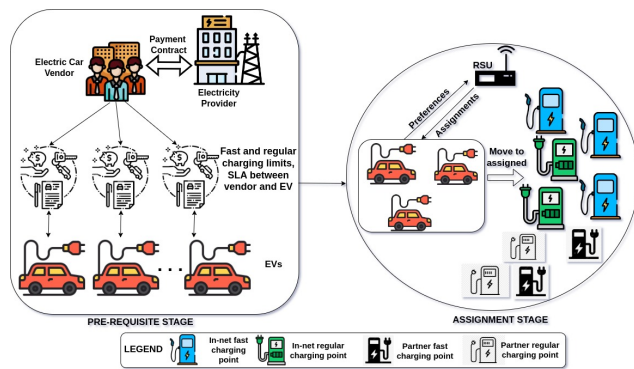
Electric Car Vendor

Payment Contract

Electricity Provider

Fast and regular charging limits, SLA between vendor and EV

EVs

PRE-REQUISITE STAGE

RSU

Preferences

Assignments

Move to assigned

ASSIGNMENT STAGE

LEGEND

In-net fast charging point

In-net regular charging point

Partner fast charging point

Partner regular charging point